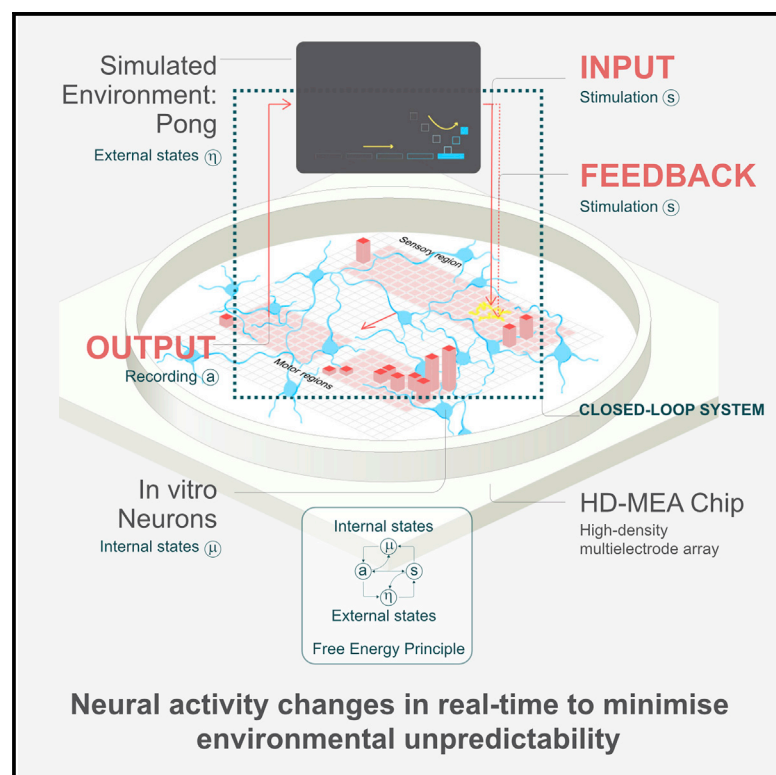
Simulated Environment: Pong

External states ⓷

INPUT

Stimulation ⓢ

FEEDBACK

Stimulation ⓢ

Sensory region

OUTPUT

Recording ⓐ

Motor regions

CLOSED-LOOP SYSTEM

In vitro Neurons

Internal states ⓜ

HD-MEA Chip

High-density multielectrode array

Internal states

$\mu$

a

s

$\eta$

External states

Free Energy Principle

Neural activity changes in real-time to minimise environmental unpredictability